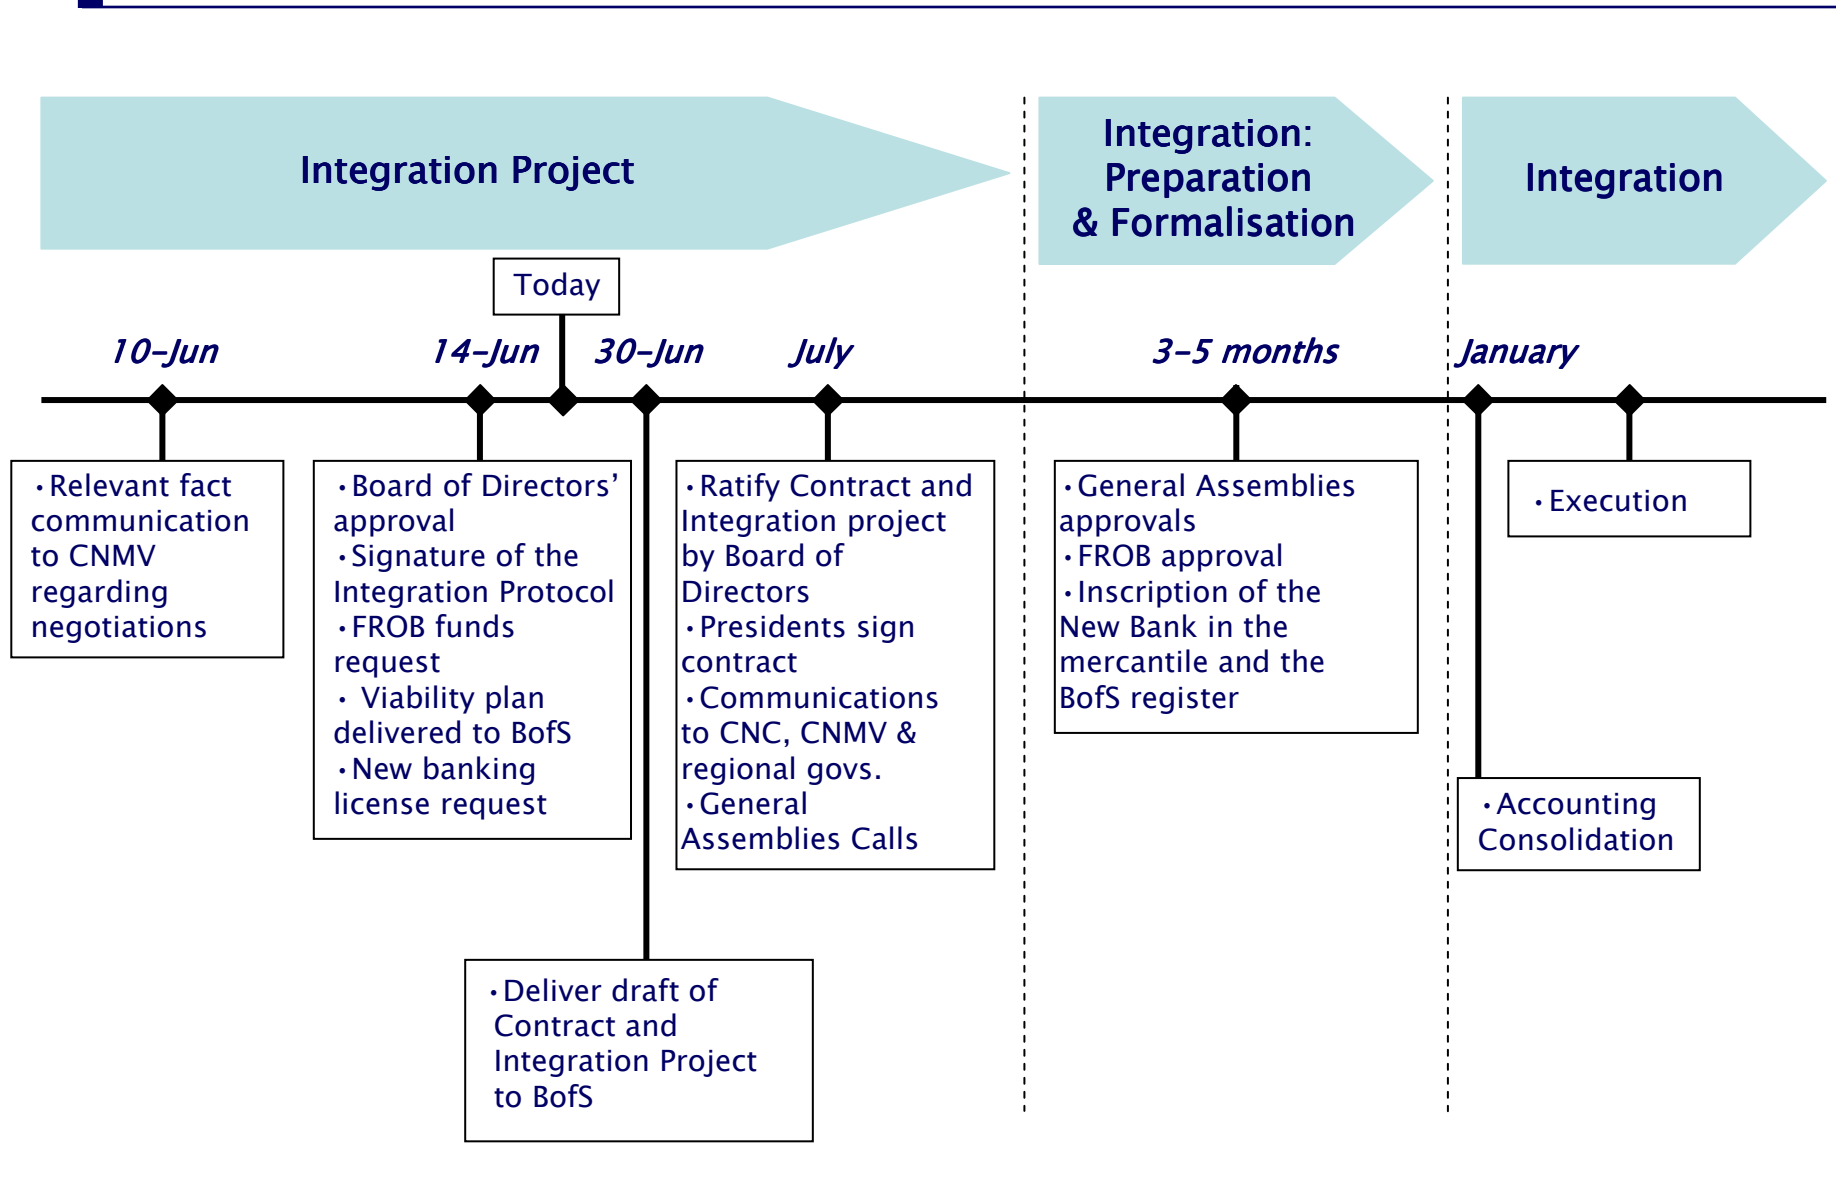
Integration Project

Integration: Preparation & Formalisation

Integration

Today

10-Jun

14-Jun

30-Jun

July

3-5 months

January

• Relevant fact communication to CNMV regarding negotiations

• Board of Directors' approval
• Signature of the Integration Protocol
• FROB funds request
• Viability plan delivered to BofS
• New banking license request

• Ratify Contract and Integration project by Board of Directors
• Presidents sign contract
• Communications to CNC, CNMV & regional govs.
• General Assemblies Calls

• General Assemblies approvals
• FROB approval
• Inscription of the New Bank in the mercantile and the BofS register

• Execution

• Accounting Consolidation

• Deliver draft of Contract and Integration Project to BofS